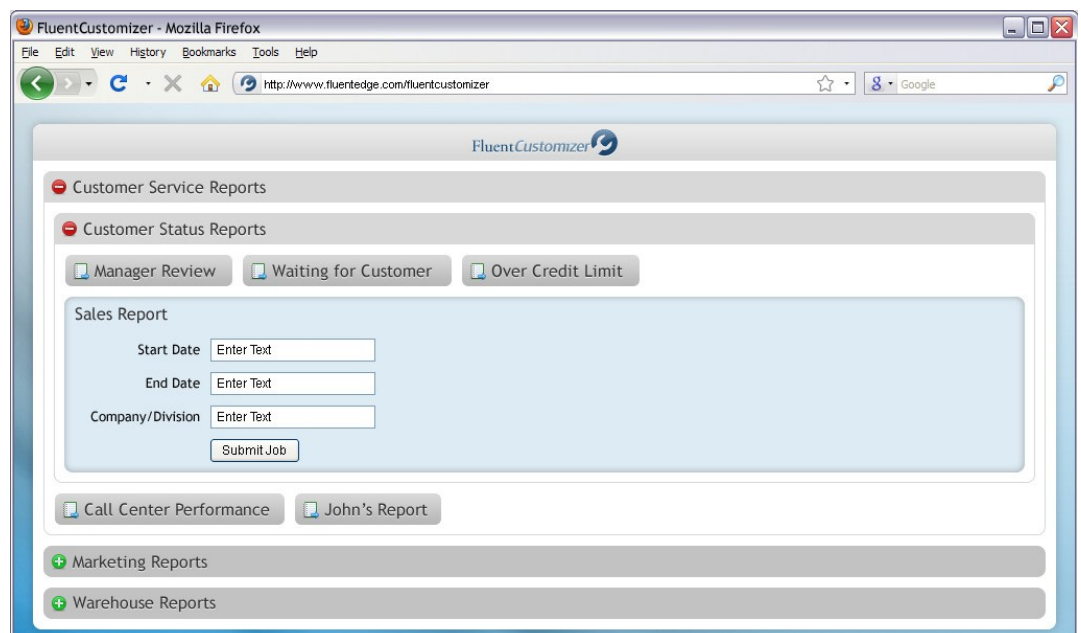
FluentCustomizer - Mozilla Firefox

File Edit View History Bookmarks Tools Help

http://www.fluentedge.com/fluentcustomizer

Google

FluentCustomizer

Customer Service Reports

Customer Status Reports

Manager Review

Waiting for Customer

Over Credit Limit

Sales Report

Start Date Enter Text

End Date Enter Text

Company/Division Enter Text

Submit Job

Call Center Performance

John's Report

Marketing Reports

Warehouse Reports